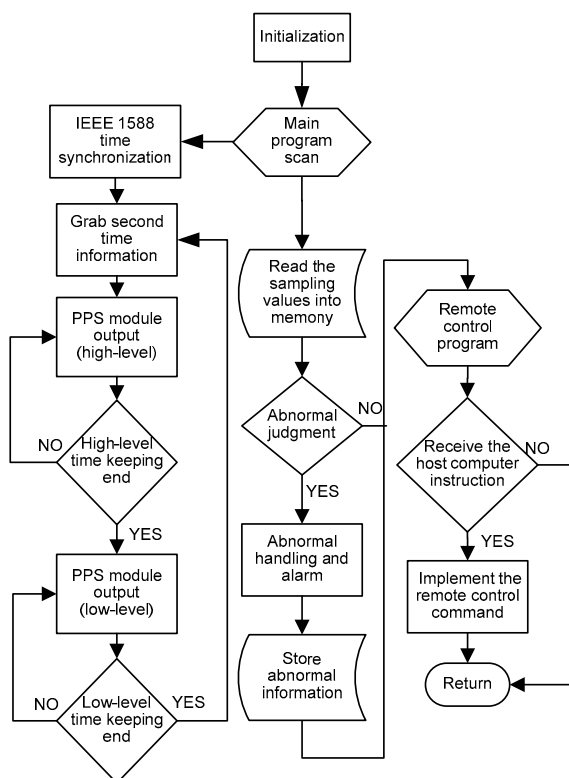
Initialization

Main program scan

IEEE 1588 time synchronization

Grab second time information

PPS module output (high-level)

High-level time keeping end

NO

YES

PPS module output (low-level)

Low-level time keeping end

NO

YES

Read the sampling values into memory

Abnormal judgment

NO

YES

Abnormal handling and alarm

Store abnormal information

Remote control program

Receive the host computer instruction

NO

YES

Implement the remote control command

Return